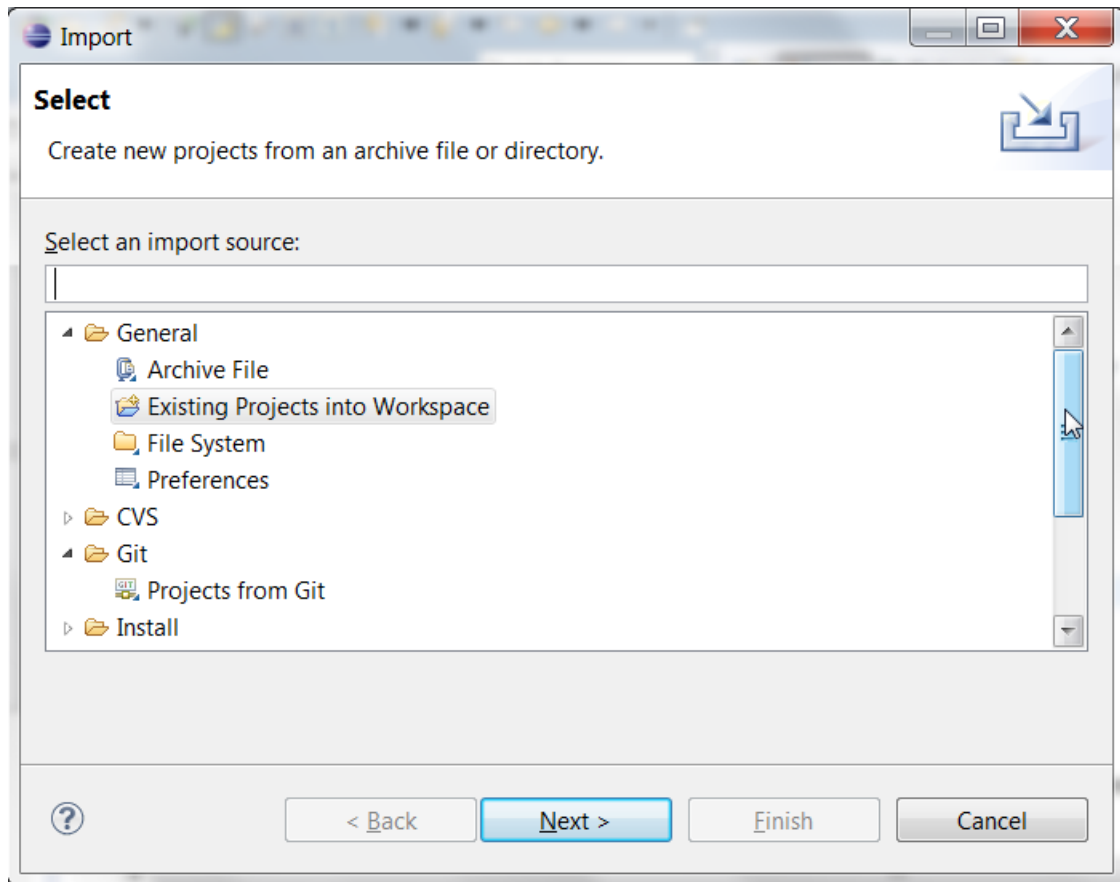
Import

Select

Create new projects from an archive file or directory.

Select an import source:

General
Archive File
Existing Projects into Workspace
File System
Preferences
CVS
Git
Projects from Git
Install

< Back
Next >
Finish
Cancel